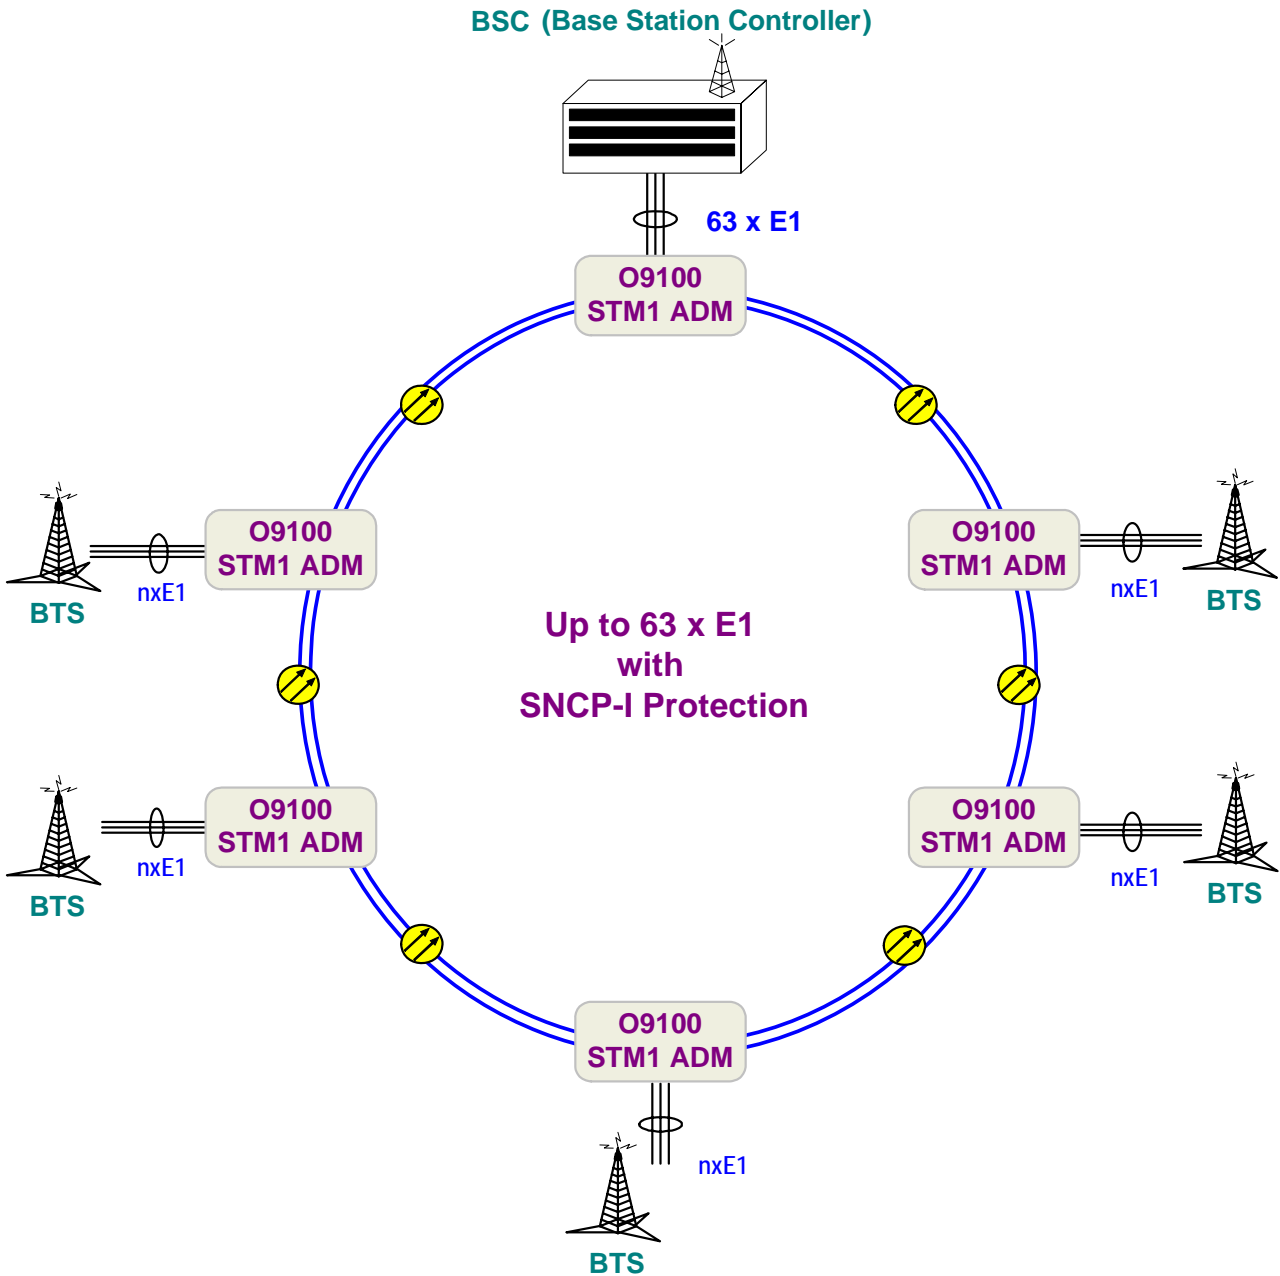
BSC (Base Station Controller)

63 x E1

O9100
STM1 ADM

O9100
STM1 ADM

nxE1

BTS

O9100
STM1 ADM

nxE1

BTS

Up to 63 x E1
with
SNCP-I Protection

O9100
STM1 ADM

nxE1

BTS

O9100
STM1 ADM

nxE1

BTS

O9100
STM1 ADM

nxE1

BTS